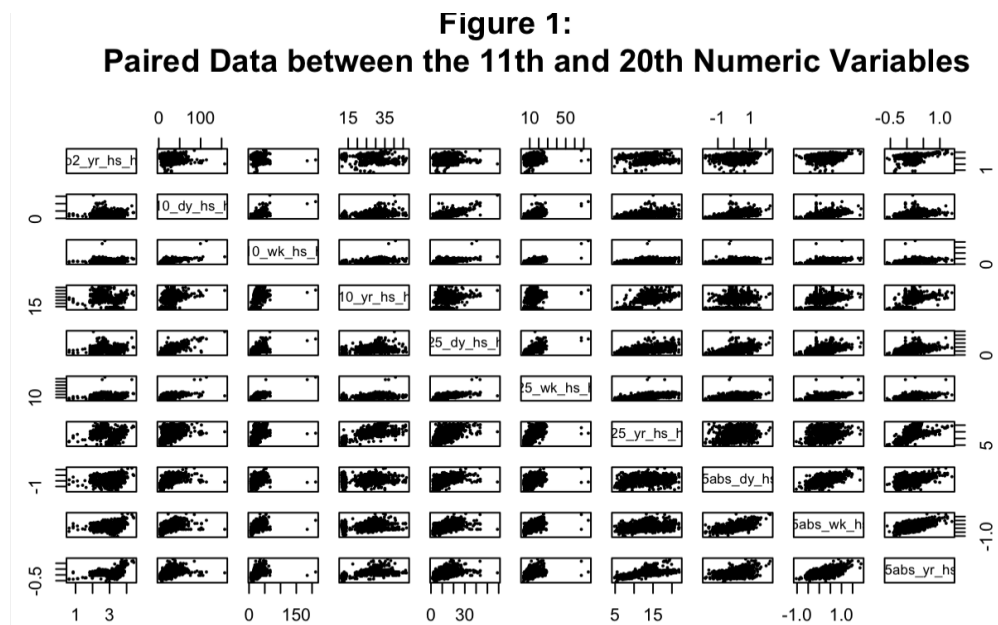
Figure 1:
Paired Data between the 11th and 20th Numeric Variables

0 100
15 35
10 50
-1 1
-0.5 1.0

o2_yr_hs_h
10_dy_hs_h
0_wk_hs_l
10_yr_hs_h
25_dy_hs_h
25_wk_hs_l
25_yr_hs_h
5abs_dy_hs
5abs_wk_h
5abs_yr_hs

1
0
0
15
0
10
5
-1
-1.0
-0.5

1 3
0 150
0 30
5 15
-1.0 1.0